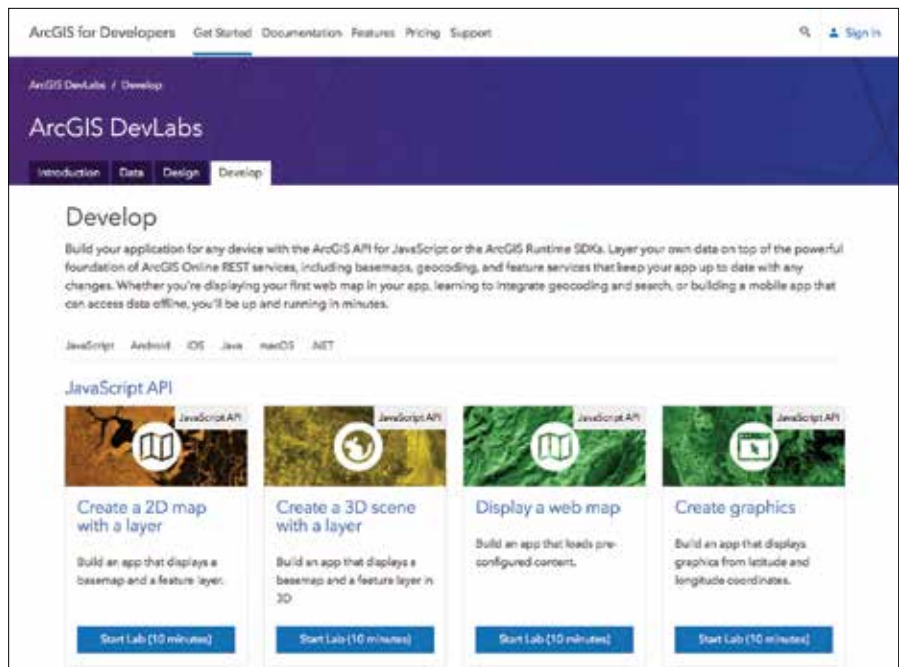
ArcGIS for Developers Get Started Documentation Features Pricing Support Sign In

ArcGIS DevLabs / Develop

ArcGIS DevLabs

Introduction Data Design Develop

Develop

Build your application for any device with the ArcGIS API for JavaScript or the ArcGIS Runtime SDKs. Layer your own data on top of the powerful foundation of ArcGIS Online REST services, including basemaps, geocoding, and feature services that keep your app up to date with any changes. Whether you're displaying your first web map in your app, learning to integrate geocoding and search, or building a mobile app that can access data offline, you'll be up and running in minutes.

JavaScript Android iOS Java macOS .NET

JavaScript API

JavaScript API

Create a 2D map with a layer

Build an app that displays a basemap and a feature layer.

Start Lab (10 minutes)

JavaScript API

Create a 3D scene with a layer

Build an app that displays a basemap and a feature layer in 3D.

Start Lab (10 minutes)

JavaScript API

Display a web map

Build an app that loads pre-configured content.

Start Lab (10 minutes)

JavaScript API

Create graphics

Build an app that displays graphics from latitude and longitude coordinates.

Start Lab (10 minutes)